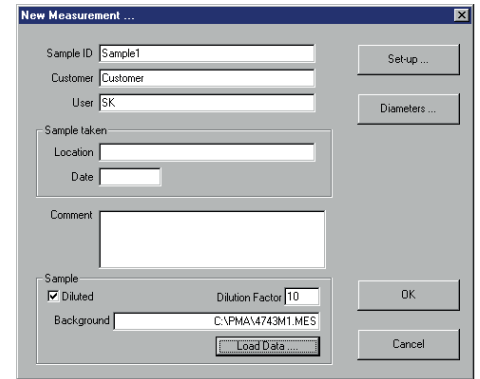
New Measurement ...

Sample ID Sample1
Customer Customer
User SK

Set-up ...

Diameters ...

Sample taken
Location
Date

Comment

Sample
☑ Diluted
Dilution Factor 10
Background C:\PMA\4743M1.MES
Load Data ...

OK

Cancel